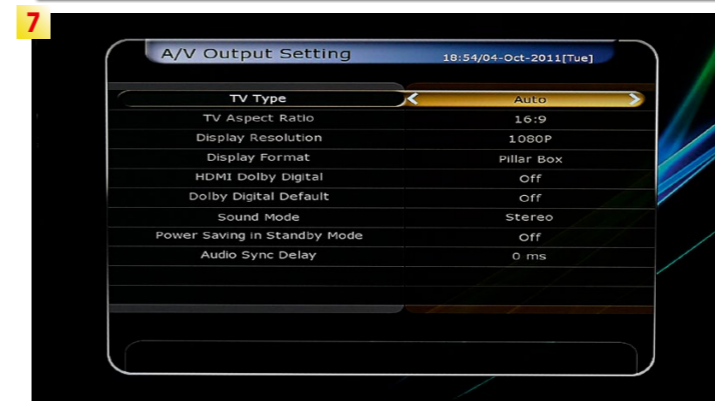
7

A/V Output Setting

18:54/04-Oct-2011[Tue]

| | |
|---|---|
| TV Type | Auto |
| TV Aspect Ratio | 16:9 |
| Display Resolution | 1080P |
| Display Format | Pillar Box |
| HDMI Dolby Digital | Off |
| Dolby Digital Default | Off |
| Sound Mode | Stereo |
| Power Saving in Standby Mode | Off |
| Audio Sync Delay | 0 ms |